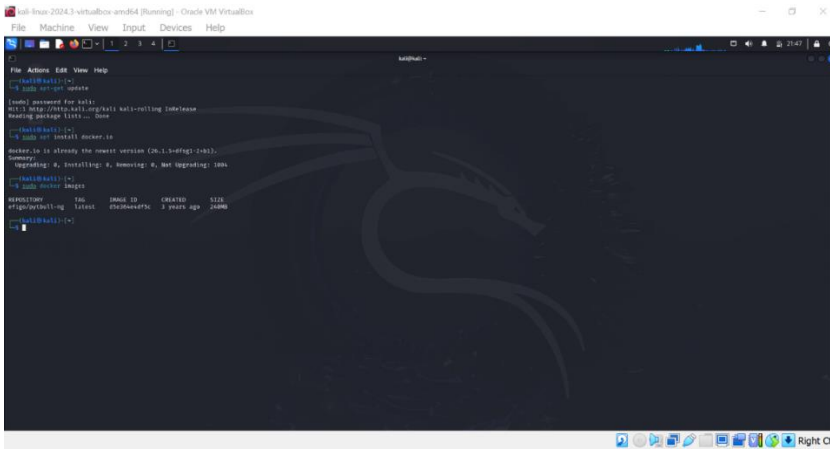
kali-linux-2024.3-virtualbox-amd64 [Running] - Oracle VM VirtualBox
File Machine View Input Devices Help
1 2 3 4
21:47
kali@kali: ~
File Actions Edit View Help
┌──(kali㉿kali)-[~]
└─$ sudo apt-get update
[sudo] password for kali:
Hit:1 http://http.kali.org/kali kali-rolling InRelease
Reading package lists... Done

┌──(kali㉿kali)-[~]
└─$ sudo apt install docker.io
docker.io is already the newest version (26.1.5+dfsg1-2+b1).
Summary:
 Upgrading: 0, Installing: 0, Removing: 0, Not Upgrading: 1694

┌──(kali㉿kali)-[~]
└─$ sudo docker images
REPOSITORY TAG IMAGE ID CREATED SIZE
efiqn/pytbull-ng latest d5e36ea4df5c 3 years ago 244MB

┌──(kali㉿kali)-[~]
└─$ 
Right C